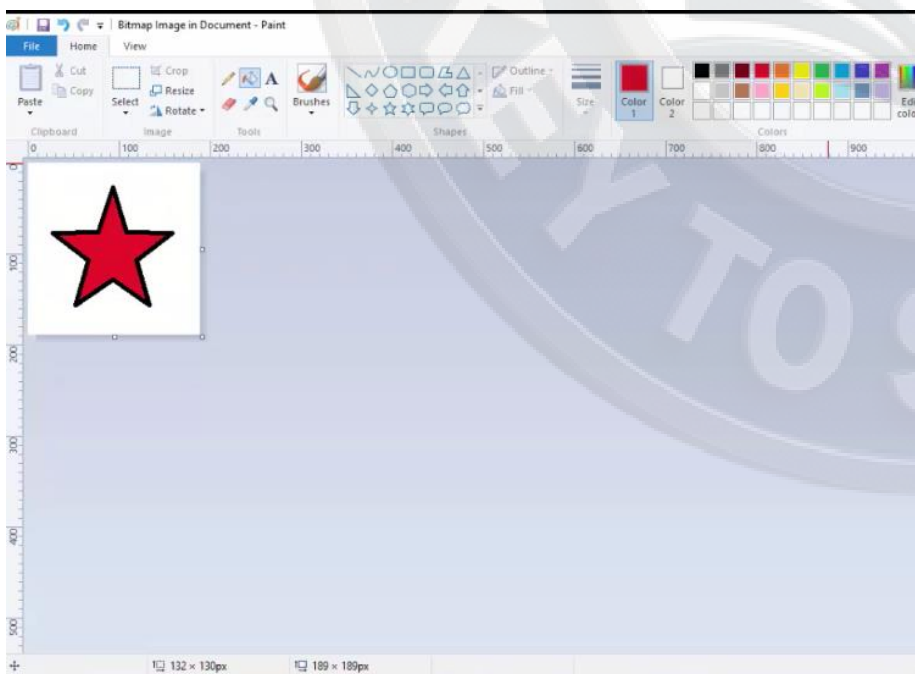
Bitmap Image in Document - Paint

File Home View

Paste Cut Copy Clipboard

Select Crop Resize Rotate Image

A Tools

Brushes

Outline Fill Shapes

Size

Color 1 Color 2

Colors

Edi colo

0 100 200 300 400 500 600 700 800 900

100 200 300 400 500

132 × 130px 189 × 189px